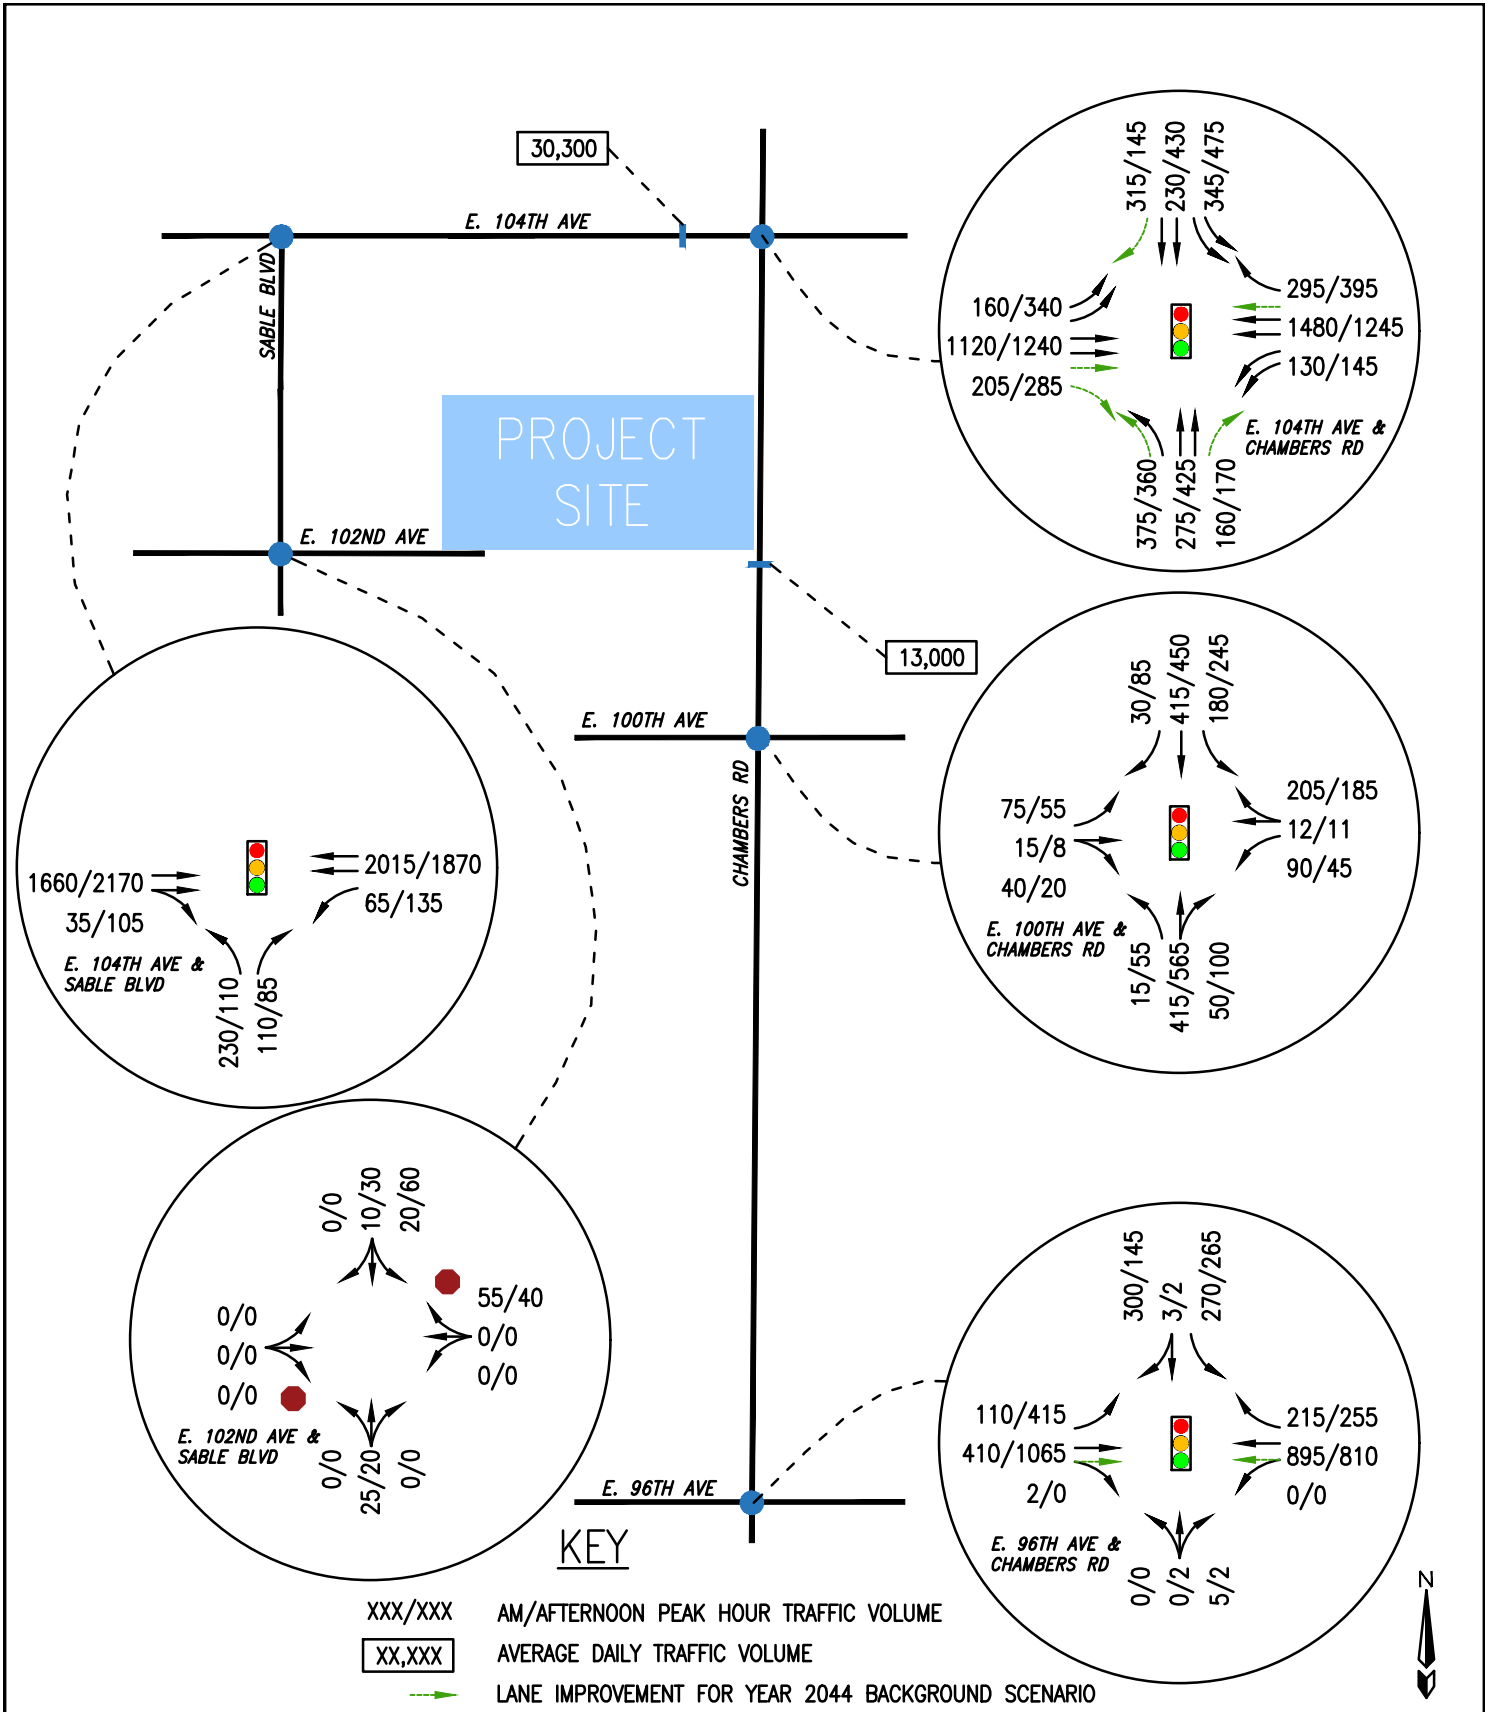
30,300

E. 104TH AVE

SABLE BLVD

PROJECT SITE

E. 102ND AVE

13,000

E. 100TH AVE

CHAMBERS RD

E. 96TH AVE

315/145
230/430
345/475
160/340
1120/1240
205/285
295/395
1480/1245
130/145
375/360
275/425
160/170
E. 104TH AVE & CHAMBERS RD

30/85
415/450
180/245
75/55
15/8
40/20
205/185
12/11
90/45
15/55
415/565
50/100
E. 100TH AVE & CHAMBERS RD

1660/2170
35/105
2015/1870
65/135
230/110
110/85
E. 104TH AVE & SABLE BLVD

0/0
10/30
20/60
0/0
0/0
0/0
55/40
0/0
0/0
0/0
25/20
0/0
E. 102ND AVE & SABLE BLVD

300/145
3/2
270/265
110/415
410/1065
2/0
215/255
895/810
0/0
0/0
0/2
5/2
E. 96TH AVE & CHAMBERS RD

KEY

XXX/XXX AM/AFTERNOON PEAK HOUR TRAFFIC VOLUME
XX,XXX AVERAGE DAILY TRAFFIC VOLUME
LANE IMPROVEMENT FOR YEAR 2044 BACKGROUND SCENARIO

N